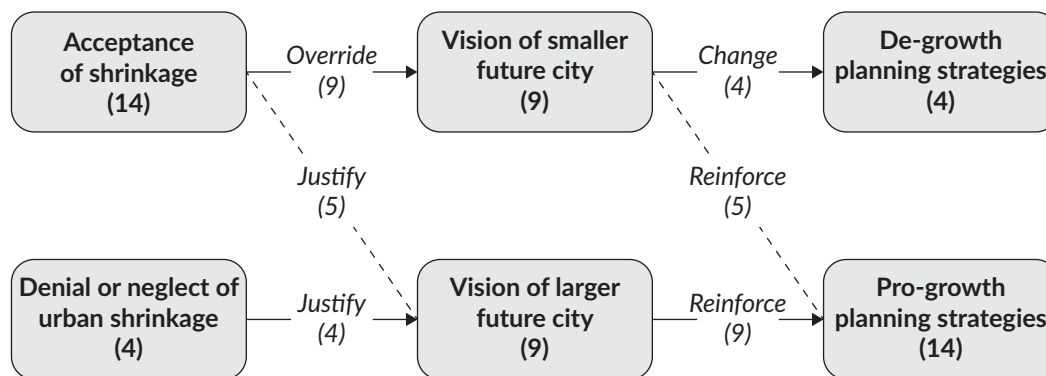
Acceptance of shrinkage (14)

Override (9)

Vision of smaller future city (9)

Change (4)

De-growth planning strategies (4)

Justify (5)

Reinforce (5)

Denial or neglect of urban shrinkage (4)

Justify (4)

Vision of larger future city (9)

Reinforce (9)

Pro-growth planning strategies (14)